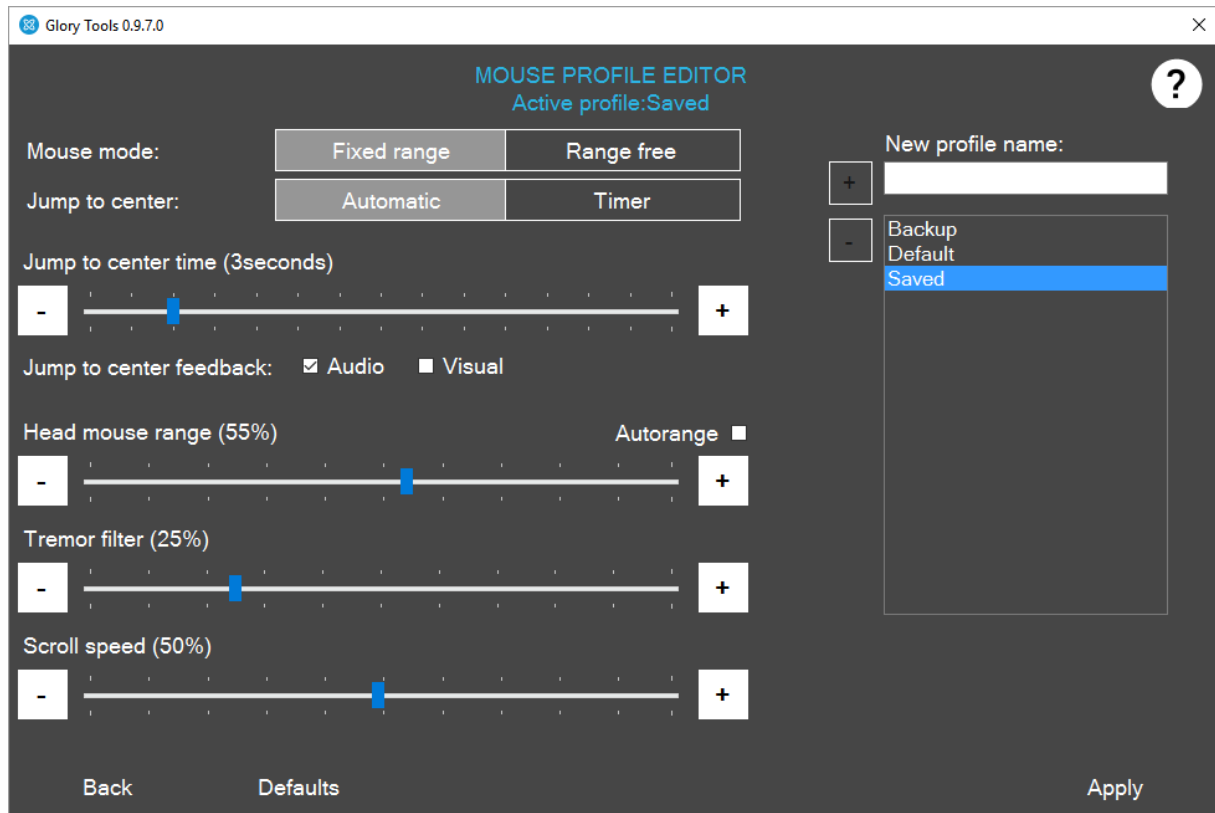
Glory Tools 0.9.7.0

MOUSE PROFILE EDITOR
Active profile:Saved

?

Mouse mode: Fixed range Range free

Jump to center: Automatic Timer

Jump to center time (3seconds)

- +

Jump to center feedback: Audio Visual

Head mouse range (55%) Autorange

- +

Tremor filter (25%)

- +

Scroll speed (50%)

- +

New profile name:

+

-

Backup
Default
Saved

Back Defaults Apply